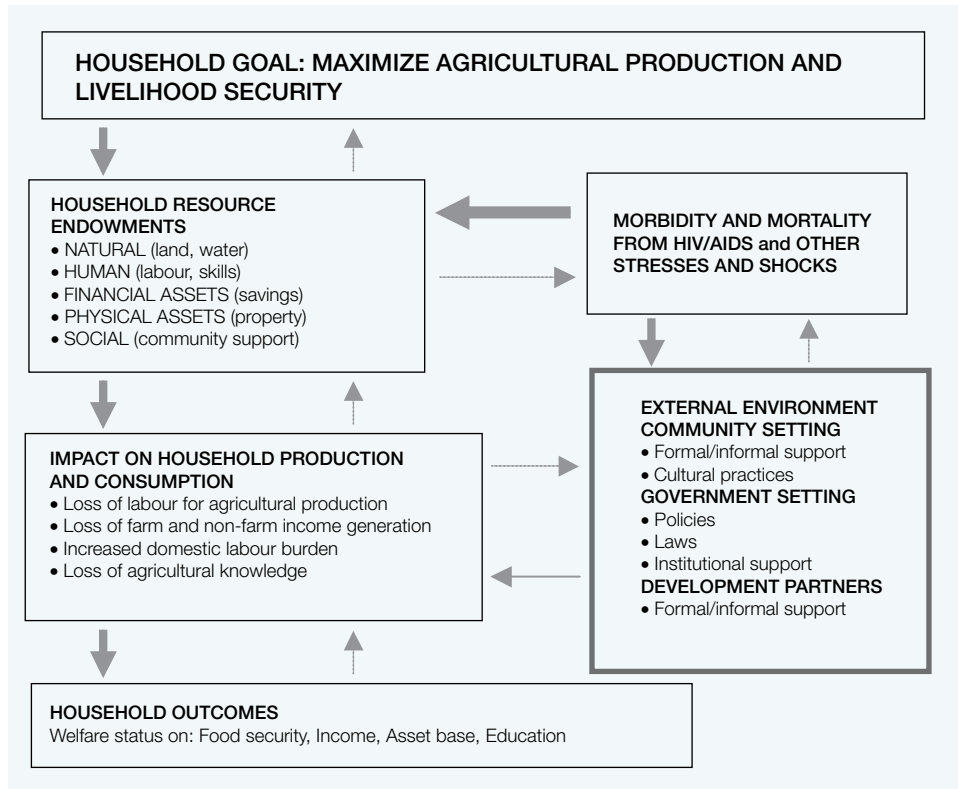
HOUSEHOLD GOAL: MAXIMIZE AGRICULTURAL PRODUCTION AND LIVELIHOOD SECURITY

HOUSEHOLD RESOURCE ENDOWMENTS
• NATURAL (land, water)
• HUMAN (labour, skills)
• FINANCIAL ASSETS (savings)
• PHYSICAL ASSETS (property)
• SOCIAL (community support)

MORBIDITY AND MORTALITY FROM HIV/AIDS and OTHER STRESSES AND SHOCKS

IMPACT ON HOUSEHOLD PRODUCTION AND CONSUMPTION
• Loss of labour for agricultural production
• Loss of farm and non-farm income generation
• Increased domestic labour burden
• Loss of agricultural knowledge

EXTERNAL ENVIRONMENT
COMMUNITY SETTING
• Formal/informal support
• Cultural practices
GOVERNMENT SETTING
• Policies
• Laws
• Institutional support
DEVELOPMENT PARTNERS
• Formal/informal support

HOUSEHOLD OUTCOMES
Welfare status on: Food security, Income, Asset base, Education